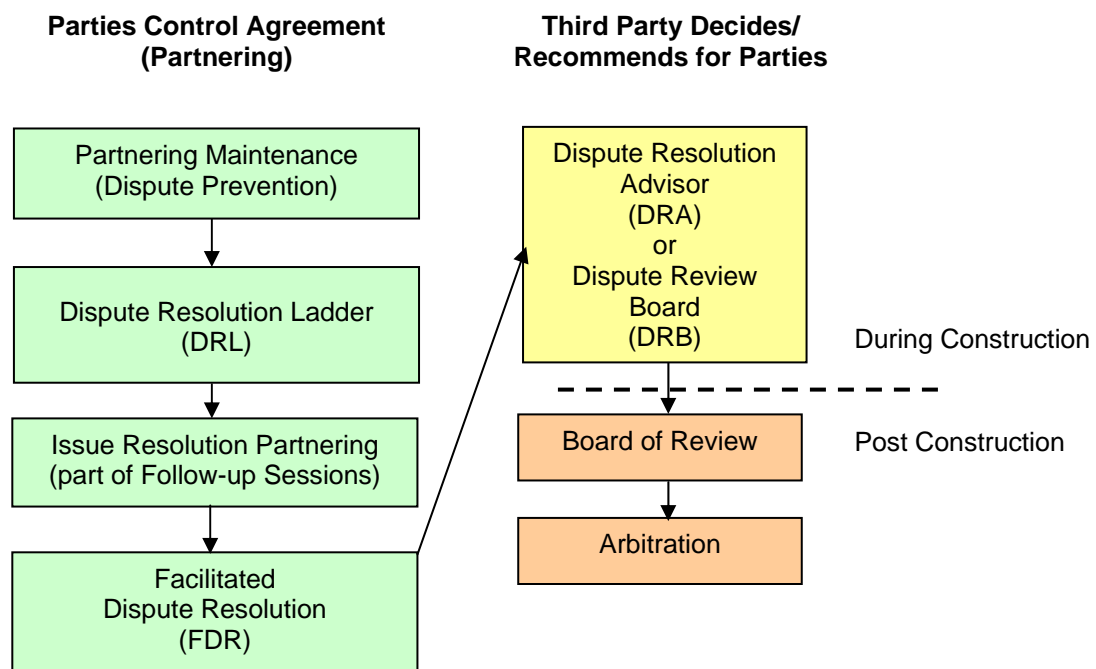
**Parties Control Agreement (Partnering)**

**Third Party Decides/ Recommends for Parties**

Partnering Maintenance (Dispute Prevention)

Dispute Resolution Ladder (DRL)

Issue Resolution Partnering (part of Follow-up Sessions)

Facilitated Dispute Resolution (FDR)

Dispute Resolution Advisor (DRA) or Dispute Review Board (DRB)

During Construction

Board of Review

Post Construction

Arbitration